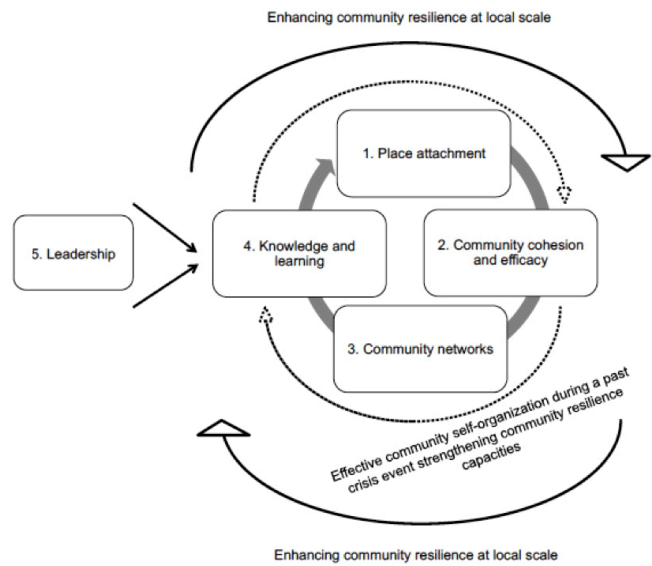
Enhancing community resilience at local scale

5. Leadership

1. Place attachment

4. Knowledge and learning

2. Community cohesion and efficacy

3. Community networks

Effective community self-organization during a past crisis event strengthening community resilience capacities

Enhancing community resilience at local scale